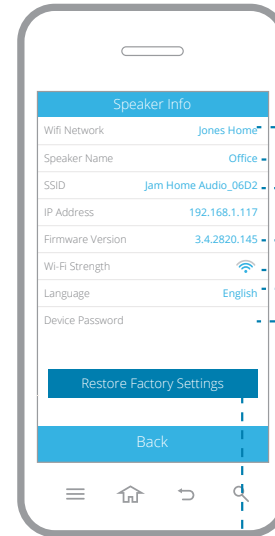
Speaker Info

| | |
|---|---|
| Wifi Network | Jones Home |
| Speaker Name | Office |
| SSID | Jam Home Audio_06D2 |
| IP Address | 192.168.1.117 |
| Firmware Version | 3.4.2820.145 |
| Wi-Fi Strength | |
| Language | English |
| Device Password | |

Restore Factory Settings

Back